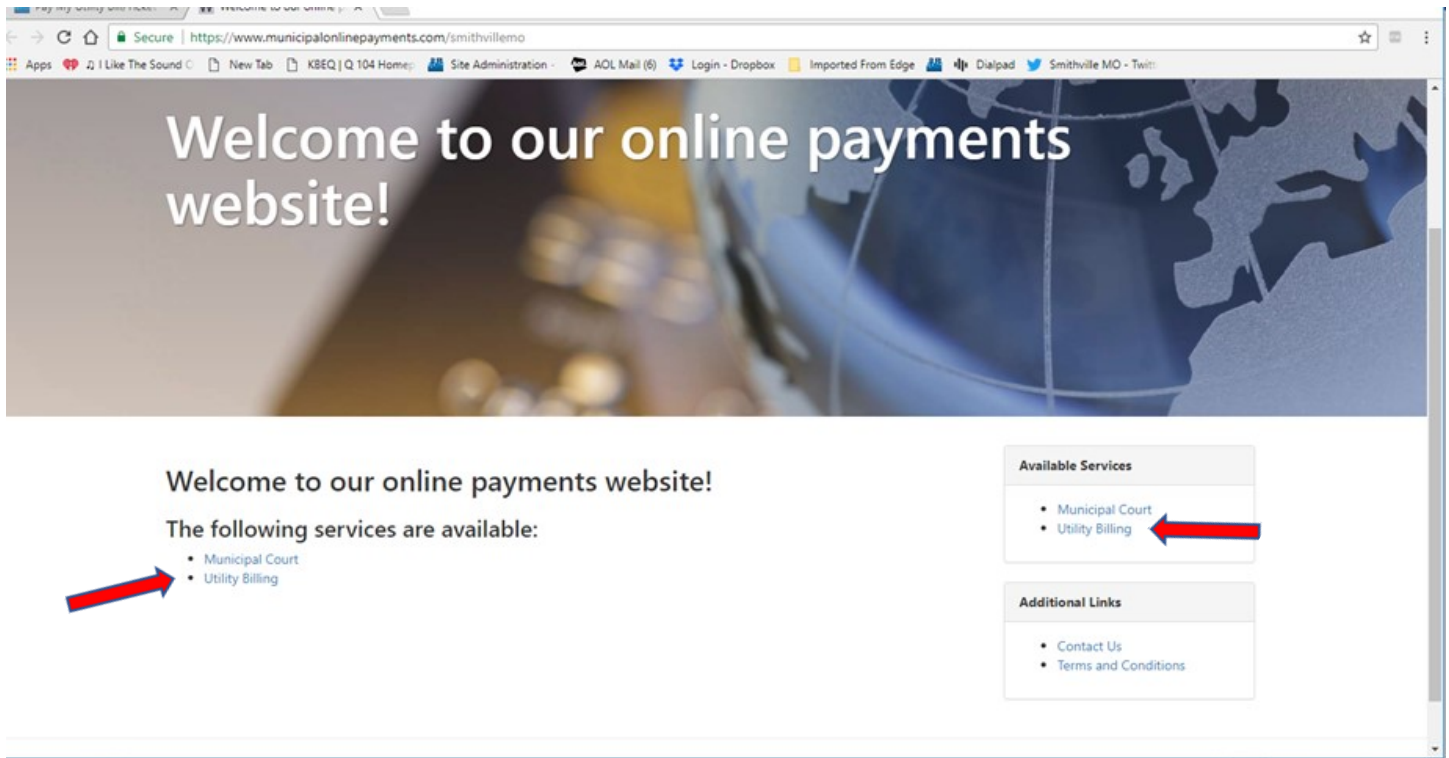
Pay My Utility Bill/Ticket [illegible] × Welcome to our Online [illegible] ×

Secure | https://www.municipalonlinepayments.com/smithvillemo

Apps I Like The Sound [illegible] New Tab KBEQ | Q 104 Homep Site Administration AOL Mail (6) Login - Dropbox Imported From Edge Dialpad Smithville MO - Twitt

Welcome to our online payments website!

Welcome to our online payments website!

The following services are available:

- Municipal Court
- Utility Billing

Available Services

- Municipal Court
- Utility Billing

Additional Links

- Contact Us
- Terms and Conditions